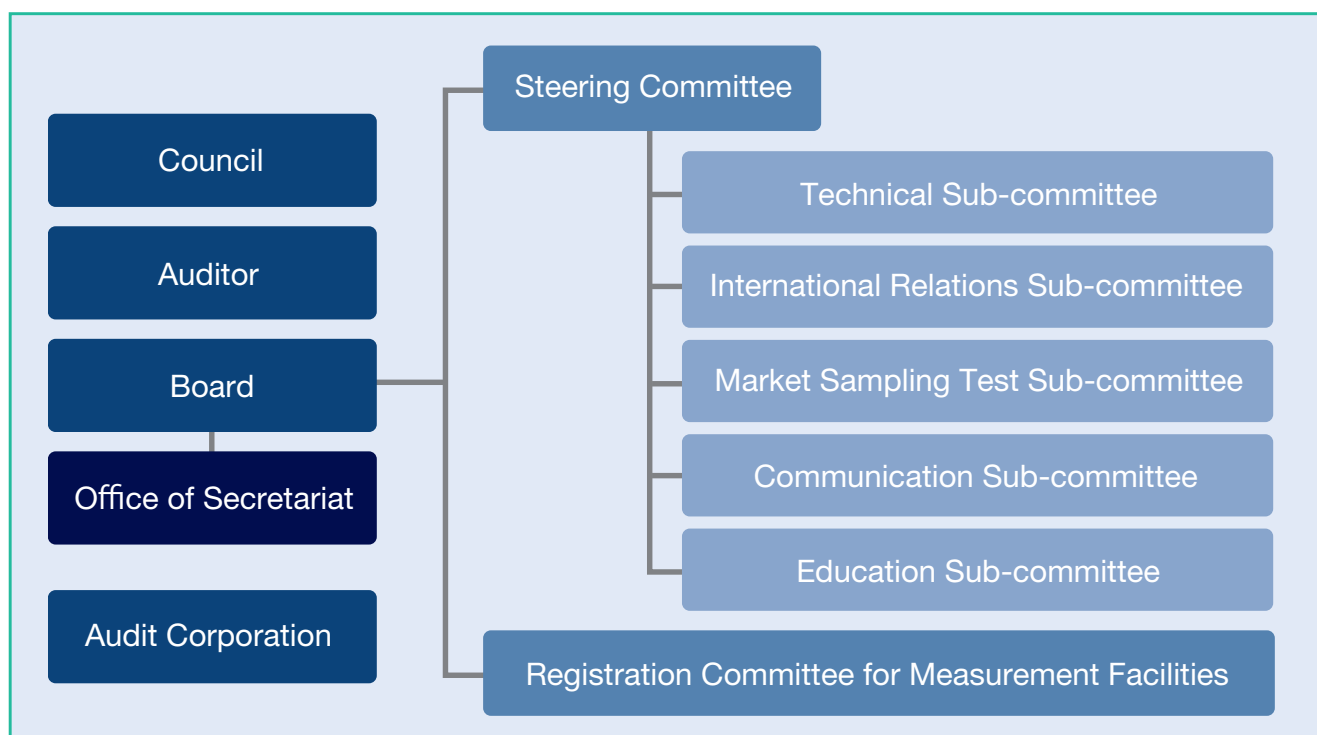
Council

Auditor

Board

Office of Secretariat

Audit Corporation

Steering Committee

Technical Sub-committee

International Relations Sub-committee

Market Sampling Test Sub-committee

Communication Sub-committee

Education Sub-committee

Registration Committee for Measurement Facilities